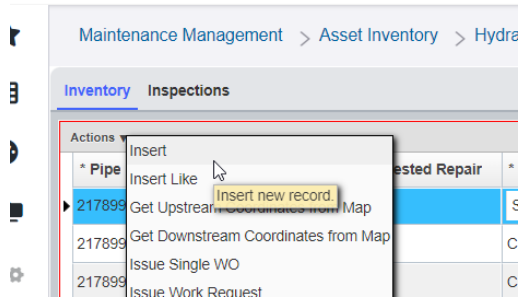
Maintenance Management > Asset Inventory > Hydra

Inventory Inspections

Actions

* Pipe

217899

217899

217899

Insert

Insert Like

Insert new record.

Get Upstream Coordinates from Map

Get Downstream Coordinates from Map

Issue Single WO

Issue Work Request

ested Repair

*

S

C

C